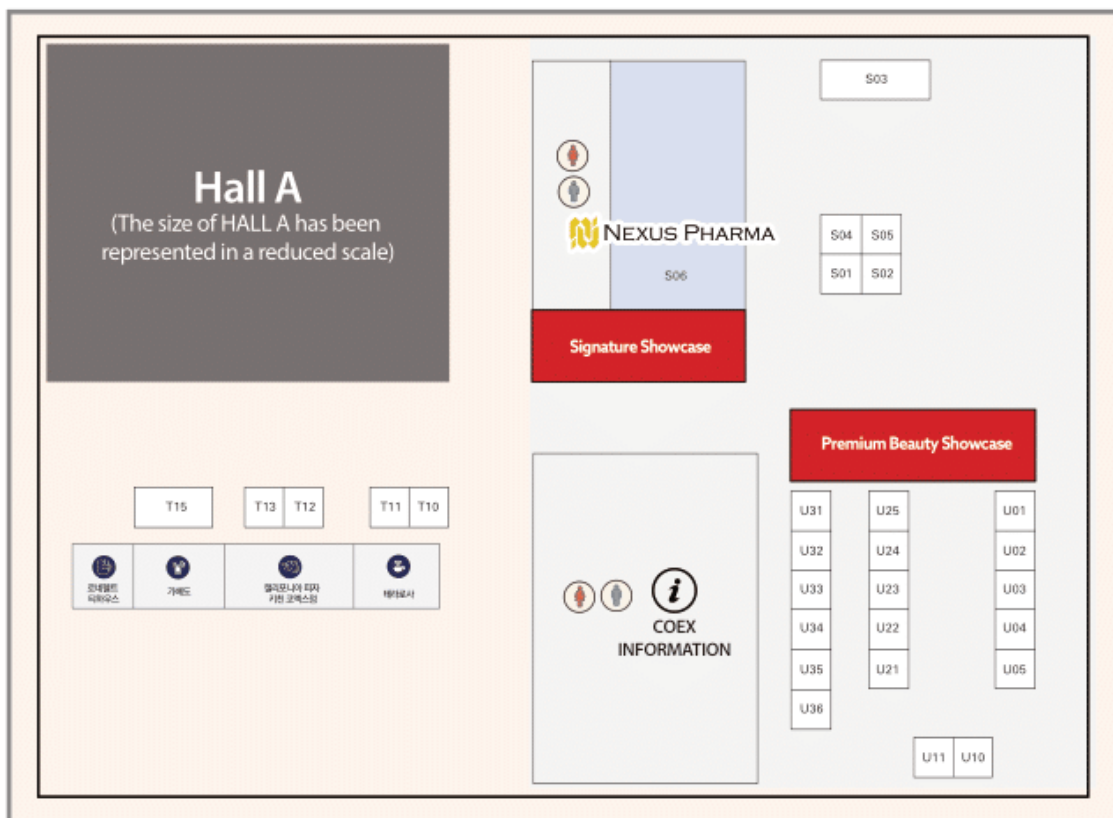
Hall A
(The size of HALL A has been represented in a reduced scale)

NEXUS PHARMA

S06

Signature Showcase

S03

S04 S05
S01 S02

Premium Beauty Showcase

T15

T13 T12

T11 T10

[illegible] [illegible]

가페드

캘리포니아 피자 키친 코엑스점

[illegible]

COEX INFORMATION

U31
U32
U33
U34
U35
U36

U25
U24
U23
U22
U21

U01
U02
U03
U04
U05

U11 U10